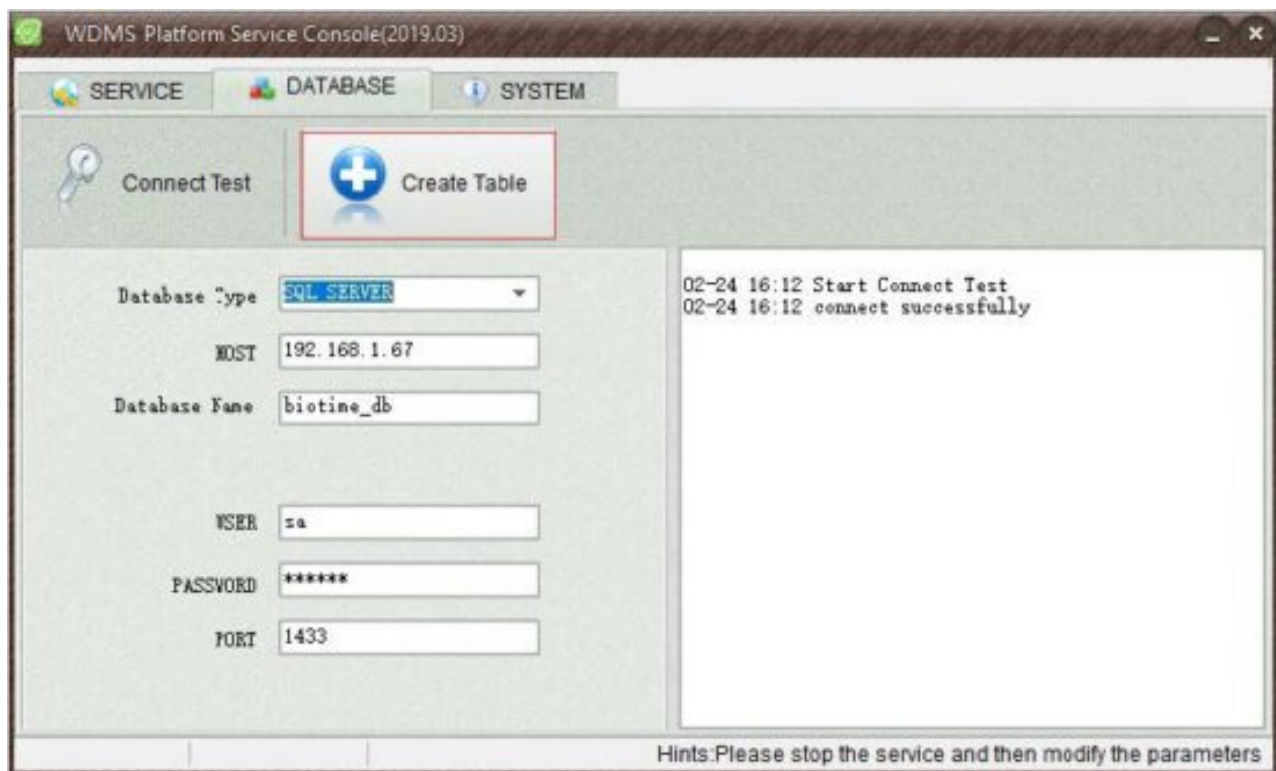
WDMS Platform Service Console(2019.03)

SERVICE
DATABASE
SYSTEM

Connect Test
Create Table

Database Type SQL SERVER
HOST 192.168.1.67
Database Name biotime_db
USER sa
PASSWORD ******
PORT 1433

02-24 16:12 Start Connect Test
02-24 16:12 connect successfully

Hints:Please stop the service and then modify the parameters